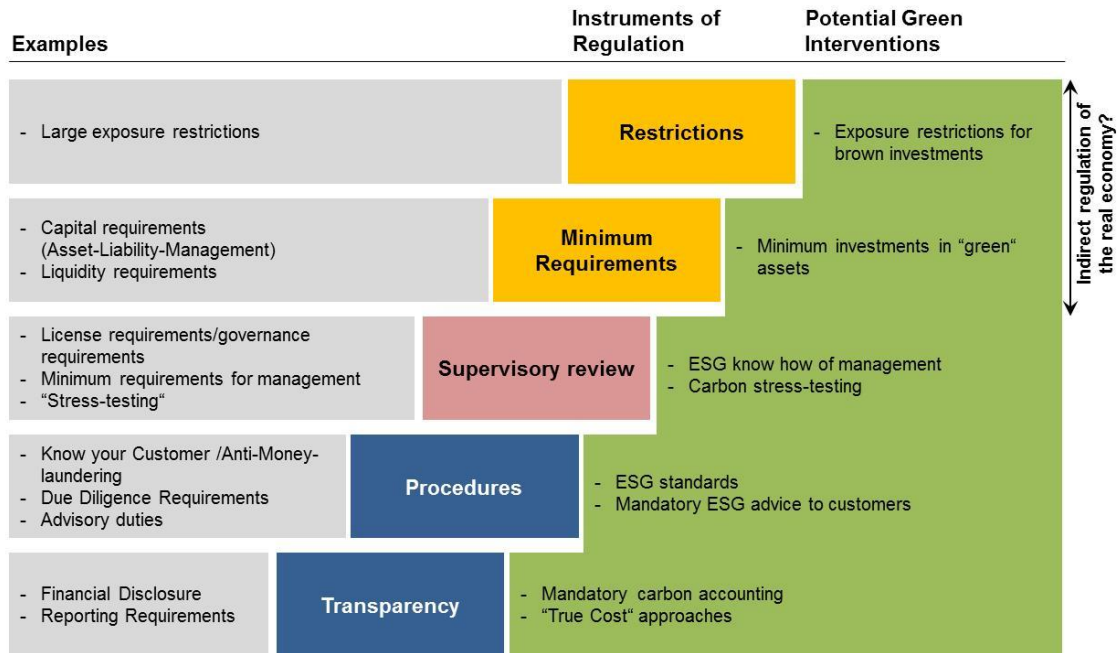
Examples

Instruments of Regulation

Potential Green Interventions

Indirect regulation of the real economy?

- Large exposure restrictions

Restrictions

- Exposure restrictions for brown investments

- Capital requirements (Asset-Liability-Management)
- Liquidity requirements

Minimum Requirements

- Minimum investments in "green" assets

- License requirements/governance requirements
- Minimum requirements for management
- "Stress-testing"

Supervisory review

- ESG know how of management
- Carbon stress-testing

- Know your Customer /Anti-Money-laundering
- Due Diligence Requirements
- Advisory duties

Procedures

- ESG standards
- Mandatory ESG advice to customers

- Financial Disclosure
- Reporting Requirements

Transparency

- Mandatory carbon accounting
- "True Cost" approaches